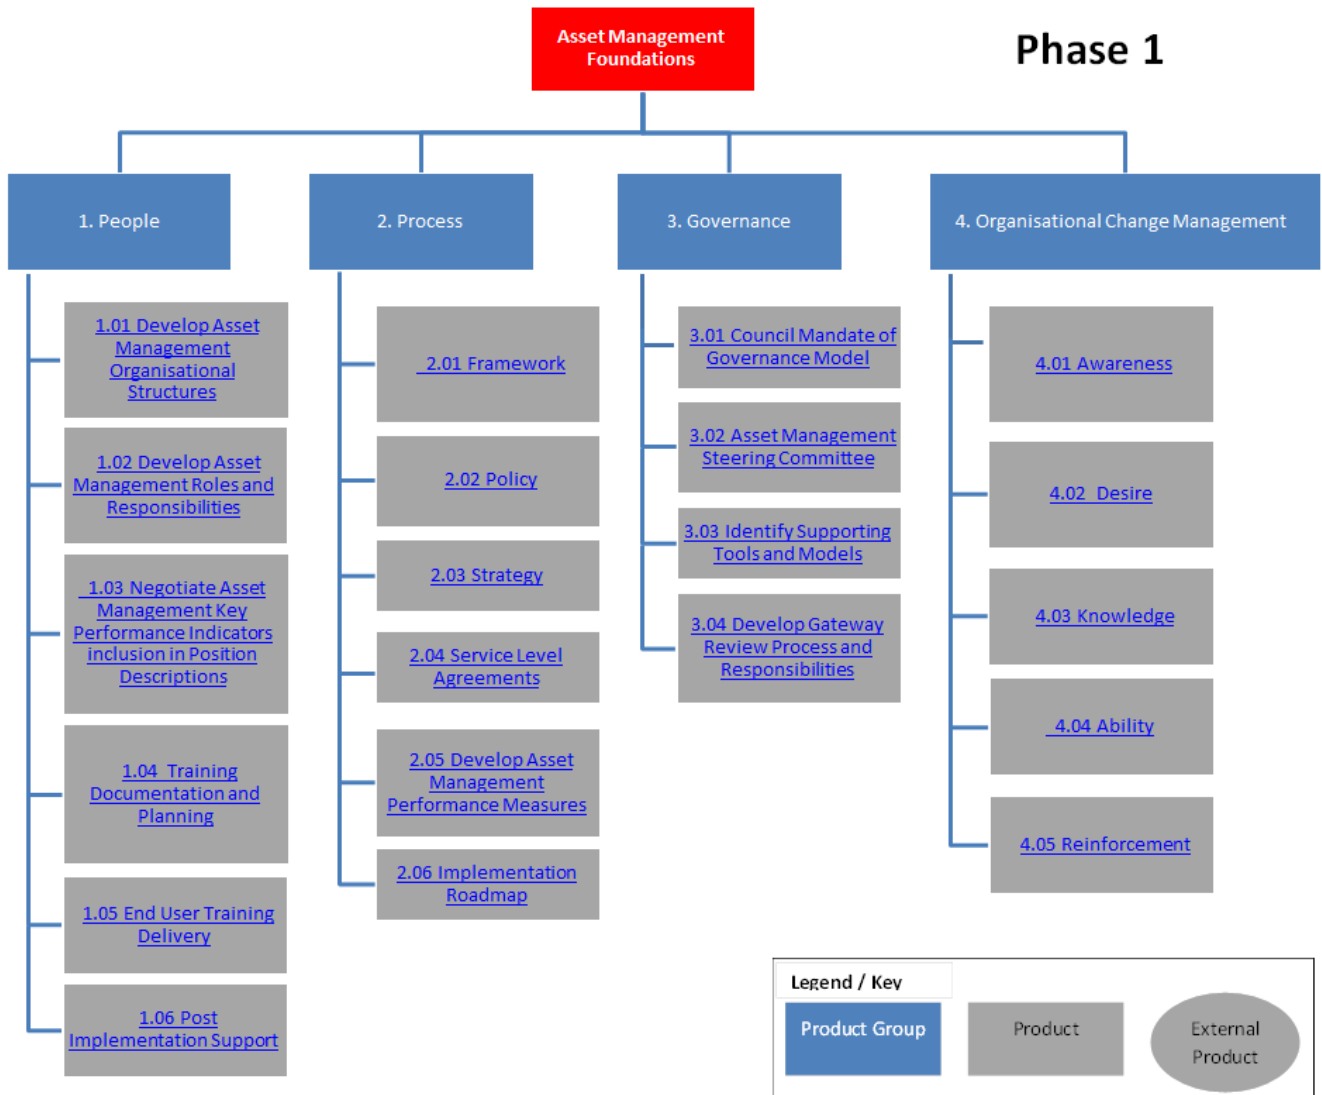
Asset Management Foundations

Phase 1

1. People

2. Process

3. Governance

4. Organisational Change Management

1.01 Develop Asset Management Organisational Structures

1.02 Develop Asset Management Roles and Responsibilities

1.03 Negotiate Asset Management Key Performance Indicators inclusion in Position Descriptions

1.04 Training Documentation and Planning

1.05 End User Training Delivery

1.06 Post Implementation Support

2.01 Framework

2.02 Policy

2.03 Strategy

2.04 Service Level Agreements

2.05 Develop Asset Management Performance Measures

2.06 Implementation Roadmap

3.01 Council Mandate of Governance Model

3.02 Asset Management Steering Committee

3.03 Identify Supporting Tools and Models

3.04 Develop Gateway Review Process and Responsibilities

4.01 Awareness

4.02 Desire

4.03 Knowledge

4.04 Ability

4.05 Reinforcement

Legend / Key

Product Group

Product

External Product